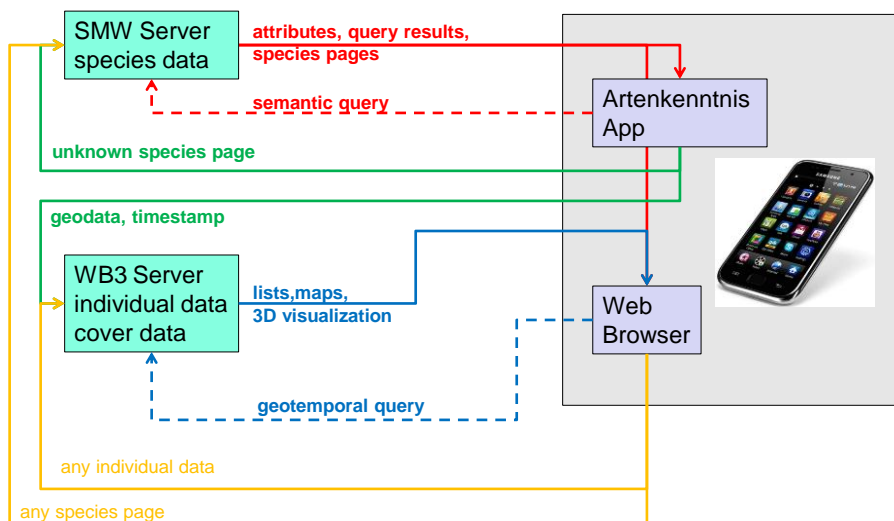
SMW Server
species data

attributes, query results,
species pages

semantic query

Artenkenntnis
App

unknown species page

geodata, timestamp

WB3 Server
individual data
cover data

lists,maps,
3D visualization

Web
Browser

geotemporal query

any individual data

any species page